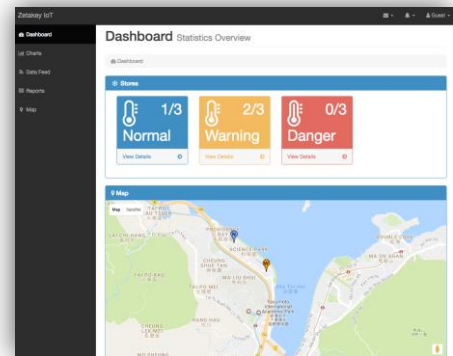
Zatakey IoT

Guest

Dashboard
Charts
Data Feed
Reports
Map

Dashboard Statistics Overview

Dashboard

Stores

1/3
Normal
View Details

2/3
Warning
View Details

0/3
Danger
View Details

Map

Map Satellite

SCIENCE PARK

CHEUNG SHUE TAN

TAI PO KAU

MA LIU SHUI

TAI PO HUI

MA ON SHAN

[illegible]